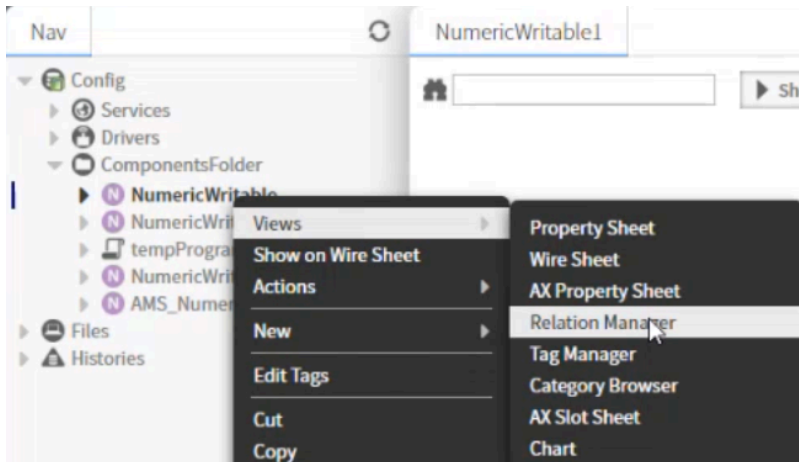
Nav

NumericWritable1

Config
Services
Drivers
ComponentsFolder
NumericWritable
NumericWri
tempProgra
NumericWri
AMS_Numer
Files
Histories

Sh

Views
Show on Wire Sheet
Actions
New
Edit Tags
Cut
Copy

Property Sheet
Wire Sheet
AX Property Sheet
Relation Manager
Tag Manager
Category Browser
AX Slot Sheet
Chart